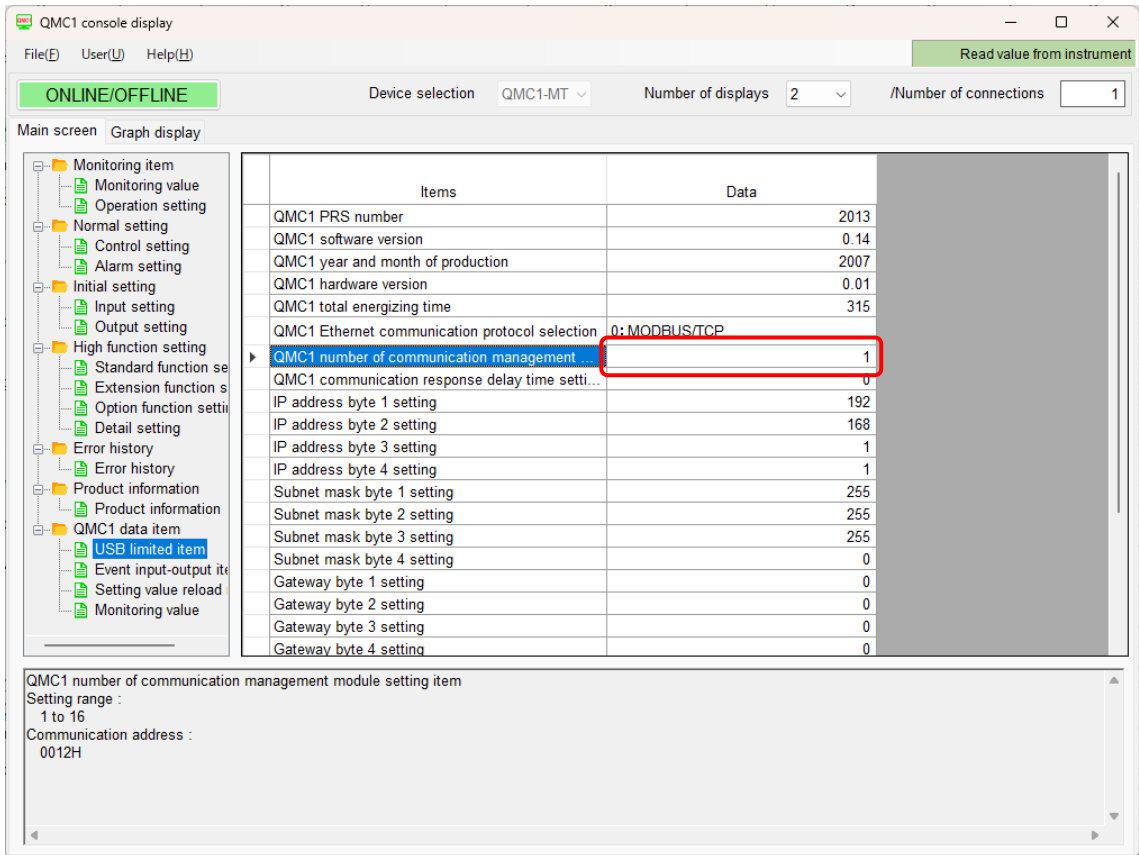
QMC1 console display

File(F) User(U) Help(H)

Read value from instrument

ONLINE/OFFLINE

Device selection QMC1-MT

Number of displays 2

/Number of connections 1

Main screen Graph display

Monitoring item
Monitoring value
Operation setting
Normal setting
Control setting
Alarm setting
Initial setting
Input setting
Output setting
High function setting
Standard function se
Extension function s
Option function setti
Detail setting
Error history
Error history
Product information
Product information
QMC1 data item
USB limited item
Event input-output ite
Setting value reload
Monitoring value

| Items | Data |
|---|---|
| QMC1 PRS number | 2013 |
| QMC1 software version | 0.14 |
| QMC1 year and month of production | 2007 |
| QMC1 hardware version | 0.01 |
| QMC1 total energizing time | 315 |
| QMC1 Ethernet communication protocol selection | 0: MODBUS/TCP |
| QMC1 number of communication management ... | 1 |
| QMC1 communication response delay time setti... | 0 |
| IP address byte 1 setting | 192 |
| IP address byte 2 setting | 168 |
| IP address byte 3 setting | 1 |
| IP address byte 4 setting | 1 |
| Subnet mask byte 1 setting | 255 |
| Subnet mask byte 2 setting | 255 |
| Subnet mask byte 3 setting | 255 |
| Subnet mask byte 4 setting | 0 |
| Gateway byte 1 setting | 0 |
| Gateway byte 2 setting | 0 |
| Gateway byte 3 setting | 0 |
| Gateway byte 4 setting | 0 |

QMC1 number of communication management module setting item
Setting range :
1 to 16
Communication address :
0012H